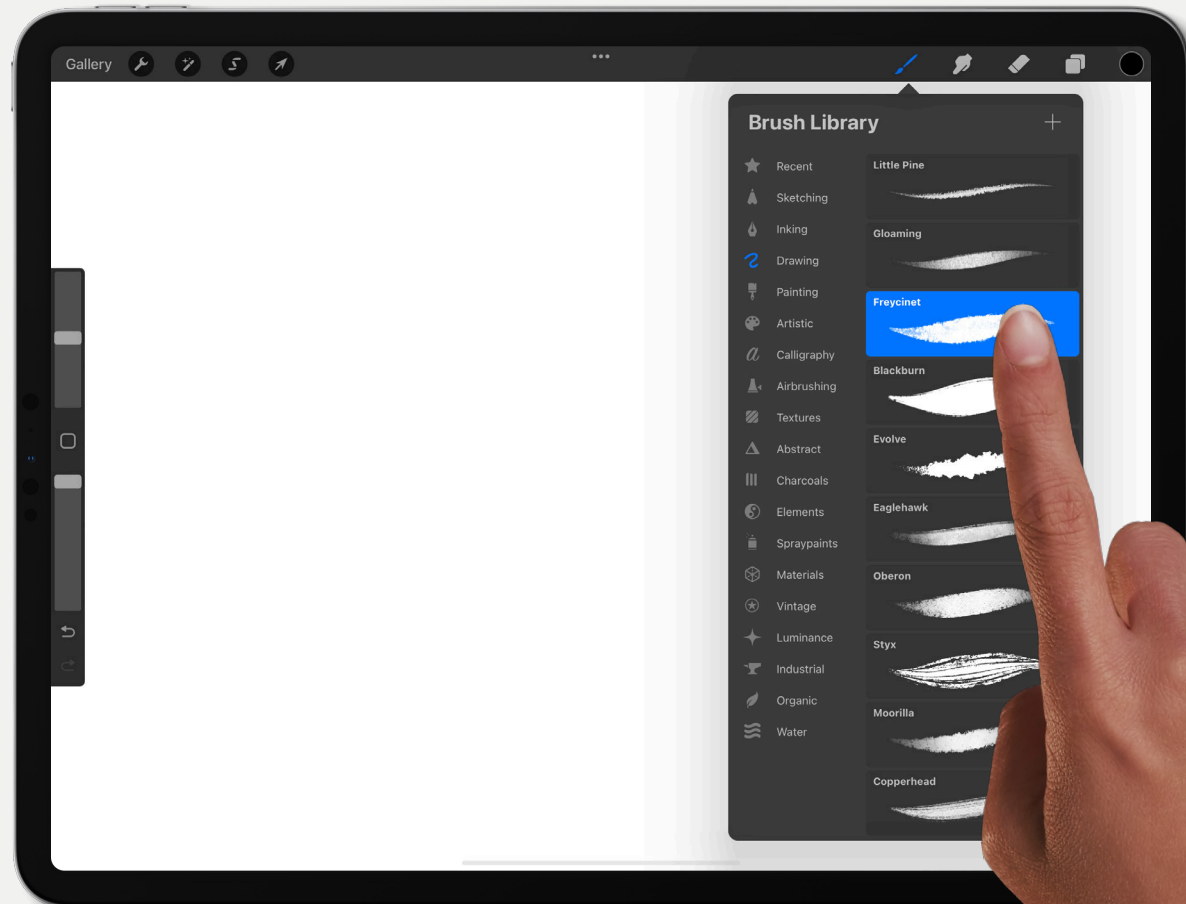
Gallery

Brush Library
+

Recent
Sketching
Inking
Drawing
Painting
Artistic
Calligraphy
Airbrushing
Textures
Abstract
Charcoals
Elements
Spraypaints
Materials
Vintage
Luminance
Industrial
Organic
Water

Little Pine
Gloaming
Freycinet
Blackburn
Evolve
Eaglehawk
Oberon
Styx
Moorilla
Copperhead